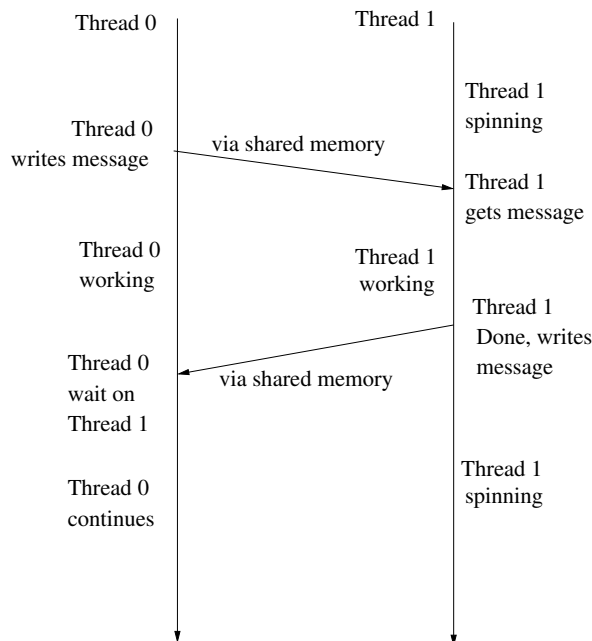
Thread 0

Thread 1

Thread 1 spinning

Thread 0 writes message

via shared memory

Thread 1 gets message

Thread 0 working

Thread 1 working

Thread 1 Done, writes message

Thread 0 wait on Thread 1

via shared memory

Thread 1 spinning

Thread 0 continues